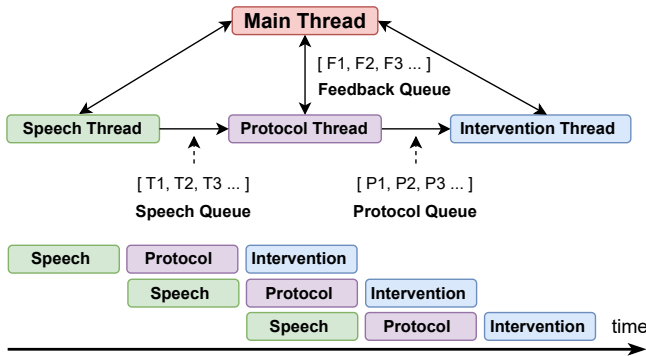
Main Thread

[ F1, F2, F3 ... ]
Feedback Queue

Speech Thread
Protocol Thread
Intervention Thread

[ T1, T2, T3 ... ]
Speech Queue

[ P1, P2, P3 ... ]
Protocol Queue

Speech
Protocol
Intervention

Speech
Protocol
Intervention

Speech
Protocol
Intervention

time